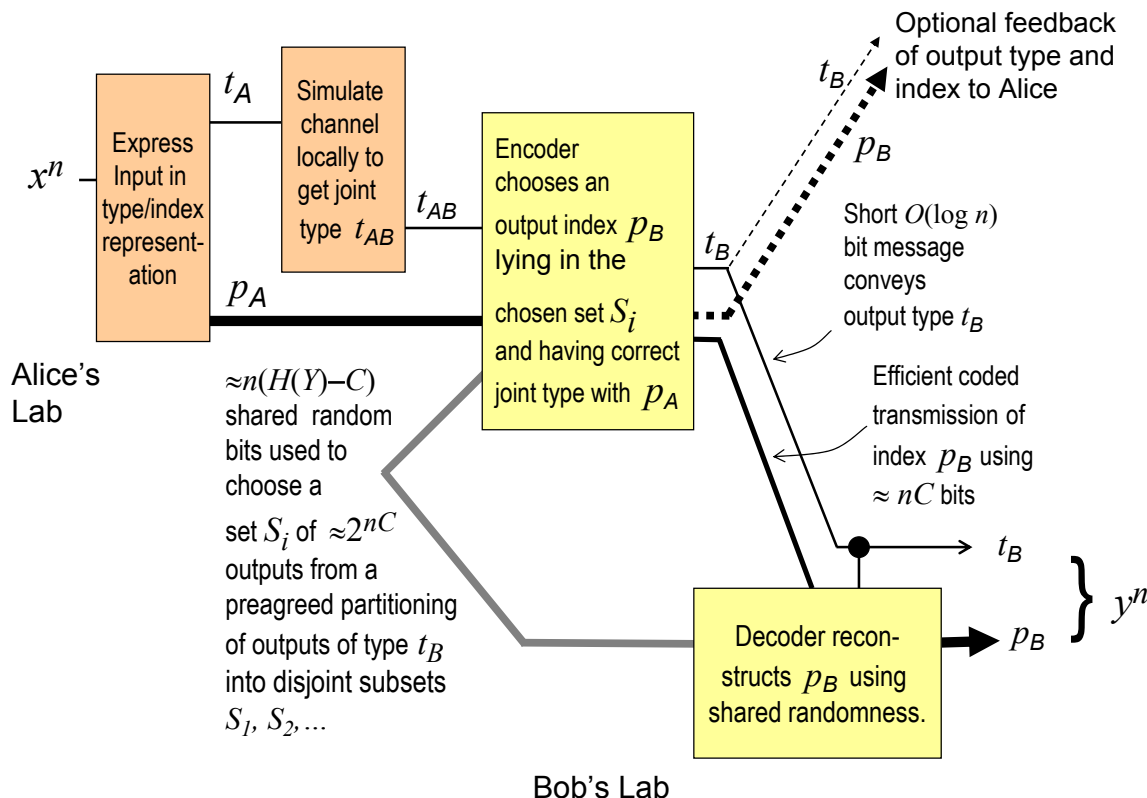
Optional feedback of output type and index to Alice

$t_B$

$p_B$

$x^n$

Express Input in type/index representation

$t_A$

Simulate channel locally to get joint type $t_{AB}$

$t_{AB}$

Encoder chooses an output index $p_B$ lying in the chosen set $S_i$ and having correct joint type with $p_A$

$t_B$

$p_A$

Short $O(\log n)$ bit message conveys output type $t_B$

Alice's Lab

$\approx n(H(Y)-C)$ shared random bits used to choose a set $S_i$ of $\approx 2^{nC}$ outputs from a preagreed partitioning of outputs of type $t_B$ into disjoint subsets $S_1, S_2, \ldots$

Efficient coded transmission of index $p_B$ using $\approx nC$ bits

$t_B$

$y^n$

Decoder reconstructs $p_B$ using shared randomness.

$p_B$

Bob's Lab